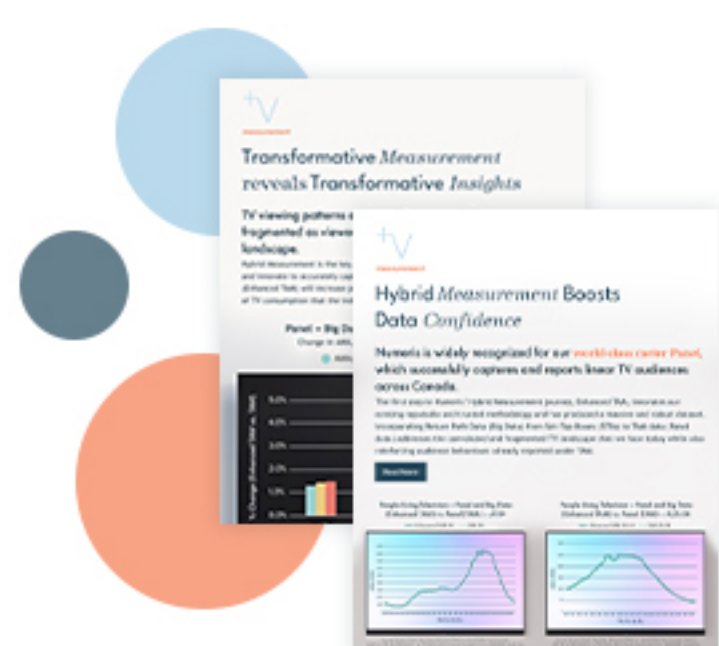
+V

Transformative Measurement reveals Transformative Insights

TV viewing patterns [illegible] fragmented as viewe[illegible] landscape.

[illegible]

Panel + Big Da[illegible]

5.0%
4.0%
3.0%
2.0%
1.0%
0.0%

+V

Hybrid Measurement Boosts Data Confidence

Numeris is widely recognized for our world-class carrier Panel, which successfully captures and reports linear TV audiences across Canada.

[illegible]

Read More

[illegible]

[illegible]